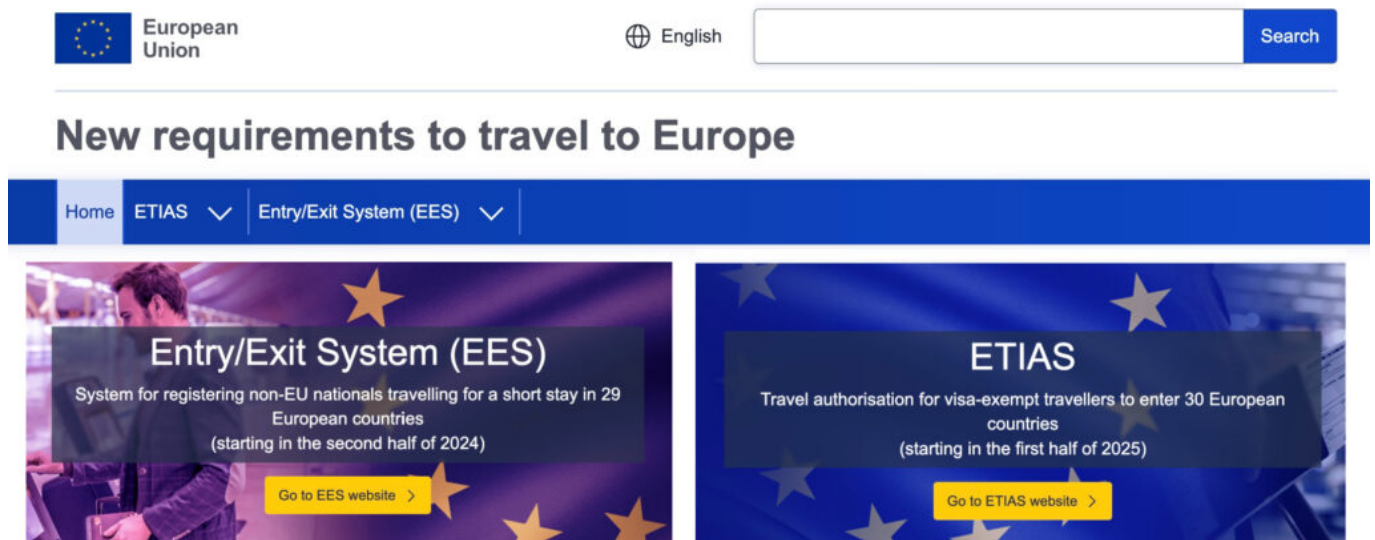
European Union

English

Search

New requirements to travel to Europe

Home ETIAS Entry/Exit System (EES)

Entry/Exit System (EES)

System for registering non-EU nationals travelling for a short stay in 29 European countries
(starting in the second half of 2024)

Go to EES website

ETIAS

Travel authorisation for visa-exempt travellers to enter 30 European countries
(starting in the first half of 2025)

Go to ETIAS website